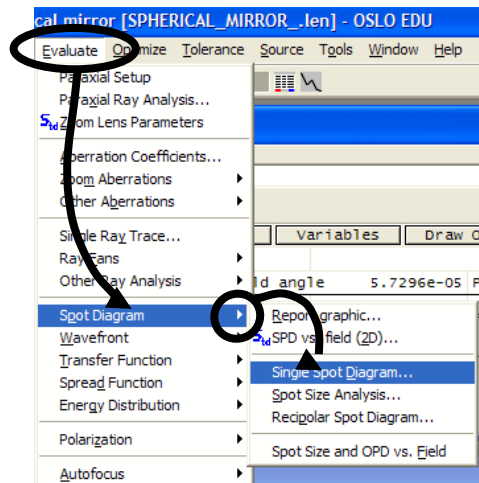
cal mirror [SPHERICAL_MIRROR_.len] - OSLO EDU

Evaluate Optimize Tolerance Source Tools Window Help

Paraxial Setup
Paraxial Ray Analysis...
Zoom Lens Parameters
Aberration Coefficients...
Zoom Aberrations
Other Aberrations
Single Ray Trace...
Ray Fans
Other Ray Analysis
Spot Diagram
Wavefront
Transfer Function
Spread Function
Energy Distribution
Polarization
Autofocus

Variables
Draw O
ld angle 5.7296e-05

Reprographic...
SPD vs. field (2D)...
Single Spot Diagram...
Spot Size Analysis...
Recipolar Spot Diagram...
Spot Size and OPD vs. Field